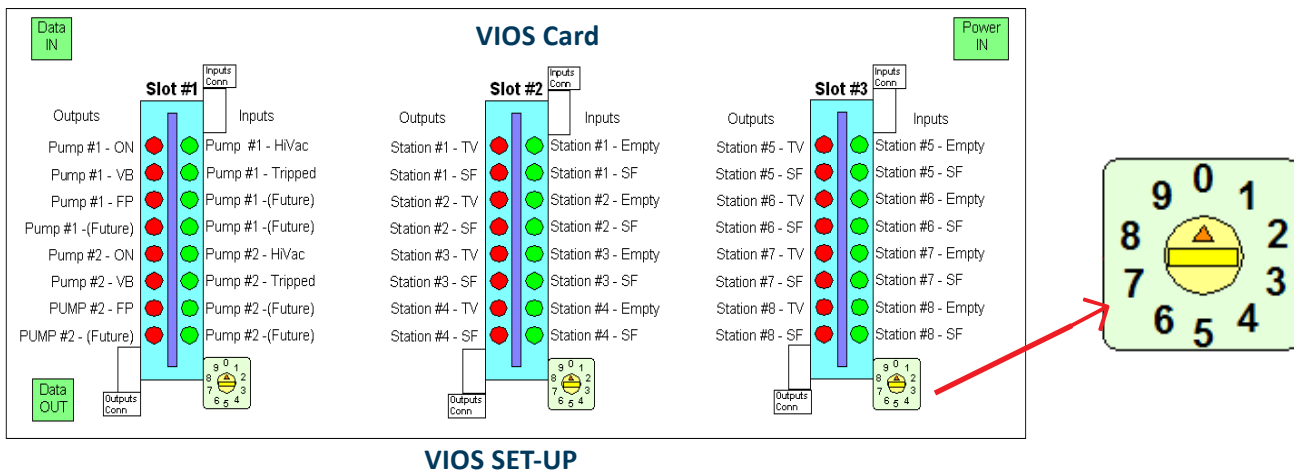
Data IN

VIOS Card

Power IN

Slot #1

Inputs Conn

Outputs

Inputs

Pump #1 - ON
Pump #1 - VB
Pump #1 - FP
Pump #1 -(Future)
Pump #2 - ON
Pump #2 - VB
PUMP #2 - FP
PUMP #2 - (Future)

Pump #1 - HiVac
Pump #1 - Tripped
Pump #1 -(Future)
Pump #1 -(Future)
Pump #2 - HiVac
Pump #2 - Tripped
Pump #2 -(Future)
Pump #2 -(Future)

Outputs Conn

9 0 1 8 2 7 3 6 5 4

Data OUT

Slot #2

Inputs Conn

Outputs

Inputs

Station #1 - TV
Station #1 - SF
Station #2 - TV
Station #2 - SF
Station #3 - TV
Station #3 - SF
Station #4 - TV
Station #4 - SF

Station #1 - Empty
Station #1 - SF
Station #2 - Empty
Station #2 - SF
Station #3 - Empty
Station #3 - SF
Station #4 - Empty
Station #4 - SF

Outputs Conn

9 0 1 8 2 7 3 6 5 4

Slot #3

Inputs Conn

Outputs

Inputs

Station #5 - TV
Station #5 - SF
Station #6 - TV
Station #6 - SF
Station #7 - TV
Station #7 - SF
Station #8 - TV
Station #8 - SF

Station #5 - Empty
Station #5 - SF
Station #6 - Empty
Station #6 - SF
Station #7 - Empty
Station #7 - SF
Station #8 - Empty
Station #8 - SF

Outputs Conn

9 0 1 8 2 7 3 6 5 4

9 0 1 8 2 7 3 6 5 4

VIOS SET-UP